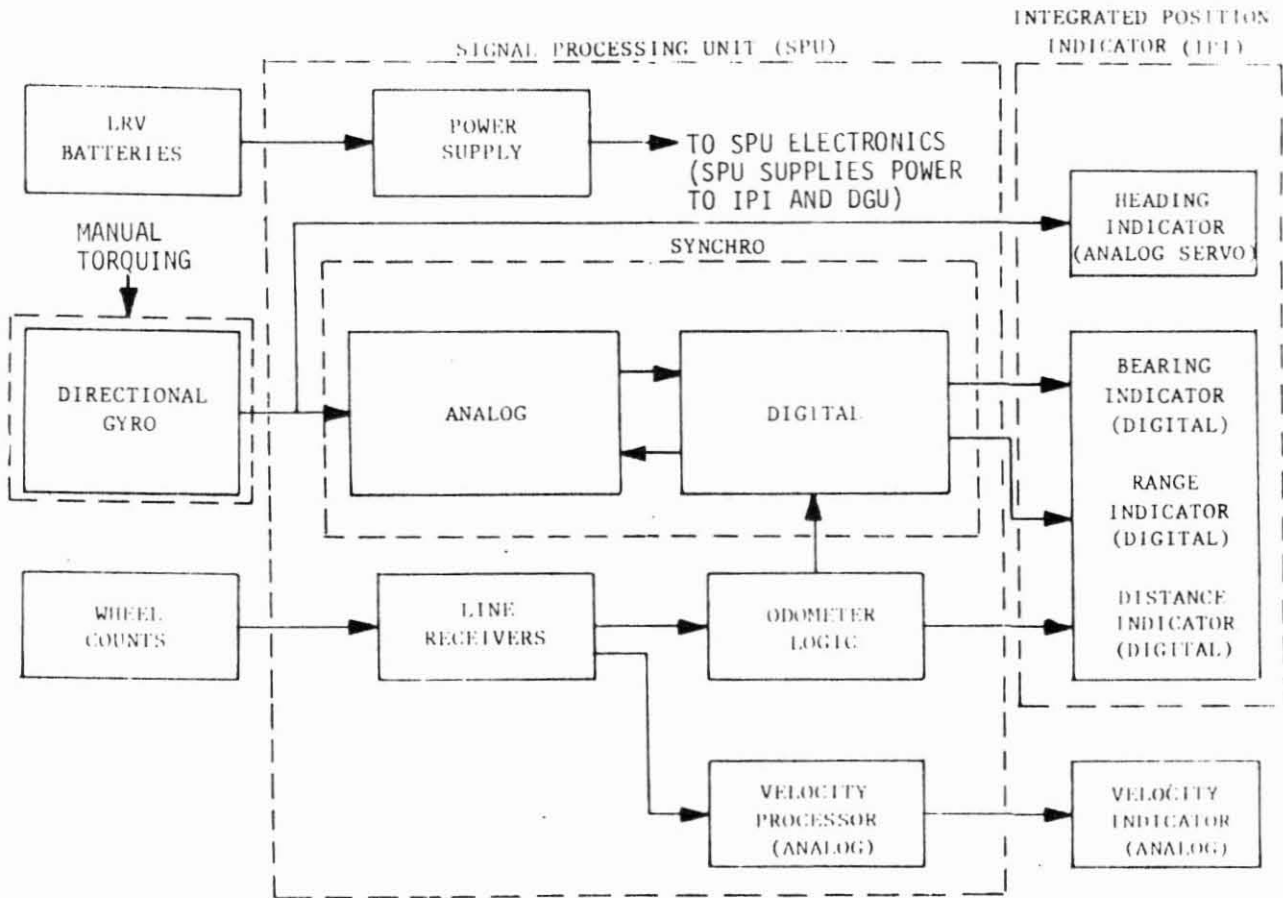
INTEGRATED POSITION INDICATOR (IPI)

SIGNAL PROCESSING UNIT (SPU)

LRV BATTERIES

POWER SUPPLY

TO SPU ELECTRONICS (SPU SUPPLIES POWER TO IPI AND DGU)

HEADING INDICATOR (ANALOG SERVO)

MANUAL TORQUING

SYNCHRO

DIRECTIONAL GYRO

ANALOG

DIGITAL

BEARING INDICATOR (DIGITAL)

RANGE INDICATOR (DIGITAL)

DISTANCE INDICATOR (DIGITAL)

WHEEL COUNTS

LINE RECEIVERS

ODOMETER LOGIC

VELOCITY PROCESSOR (ANALOG)

VELOCITY INDICATOR (ANALOG)